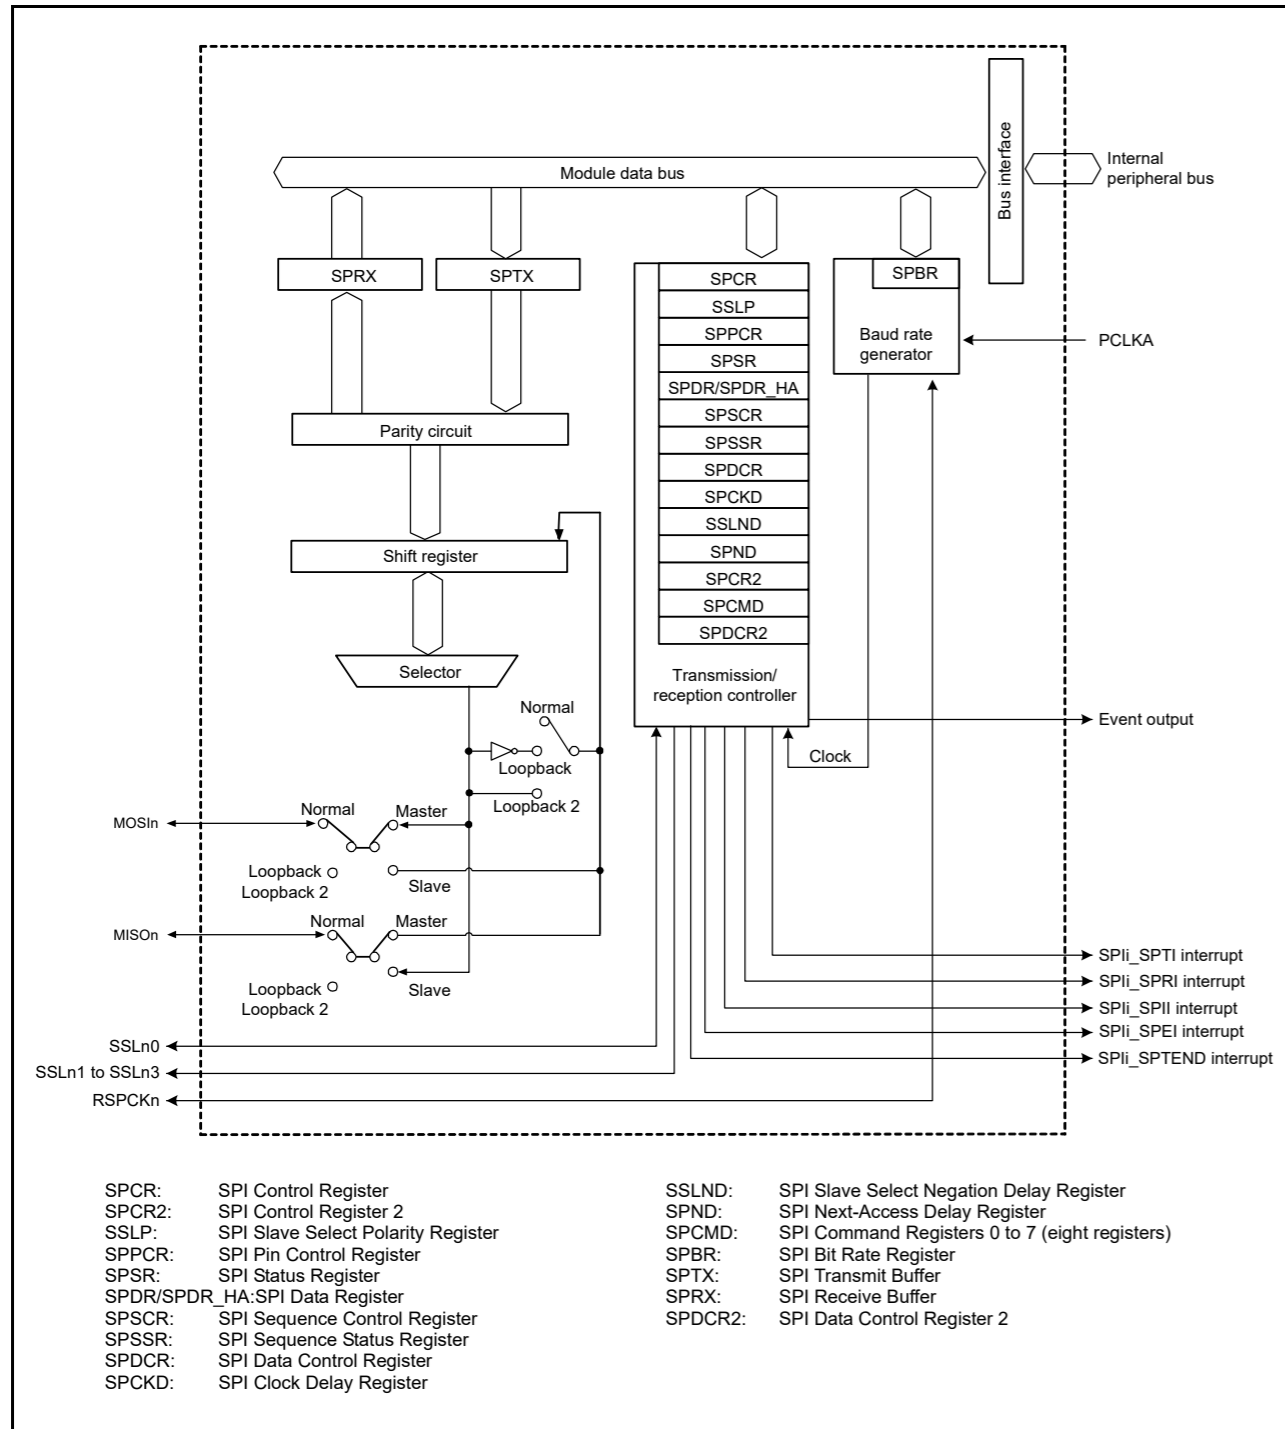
Module data bus

Bus interface

Internal peripheral bus

SPRX

SPTX

SPCR
SSLP
SPPCR
SPSR
SPDR/SPDR_HA
SPSCR
SPSSR
SPDCR
SPCKD
SSLND
SPND
SPCR2
SPCMD
SPDCR2

Transmission/ reception controller

SPBR

Baud rate generator

PCLKA

Parity circuit

Shift register

Selector

Normal

Loopback

Loopback 2

Event output

Clock

MOSIn

Normal

Master

Loopback
Loopback 2

Slave

MISOn

Normal

Master

Loopback
Loopback 2

Slave

SPIi_SPTI interrupt
SPIi_SPRI interrupt
SPIi_SPII interrupt
SPIi_SPEI interrupt
SPIi_SPTEND interrupt

SSLn0
SSLn1 to SSLn3
RSPCKn

SPCR: SPI Control Register
SPCR2: SPI Control Register 2
SSLP: SPI Slave Select Polarity Register
SPPCR: SPI Pin Control Register
SPSR: SPI Status Register
SPDR/SPDR_HA:SPI Data Register
SPSCR: SPI Sequence Control Register
SPSSR: SPI Sequence Status Register
SPDCR: SPI Data Control Register
SPCKD: SPI Clock Delay Register

SSLND: SPI Slave Select Negation Delay Register
SPND: SPI Next-Access Delay Register
SPCMD: SPI Command Registers 0 to 7 (eight registers)
SPBR: SPI Bit Rate Register
SPTX: SPI Transmit Buffer
SPRX: SPI Receive Buffer
SPDCR2: SPI Data Control Register 2